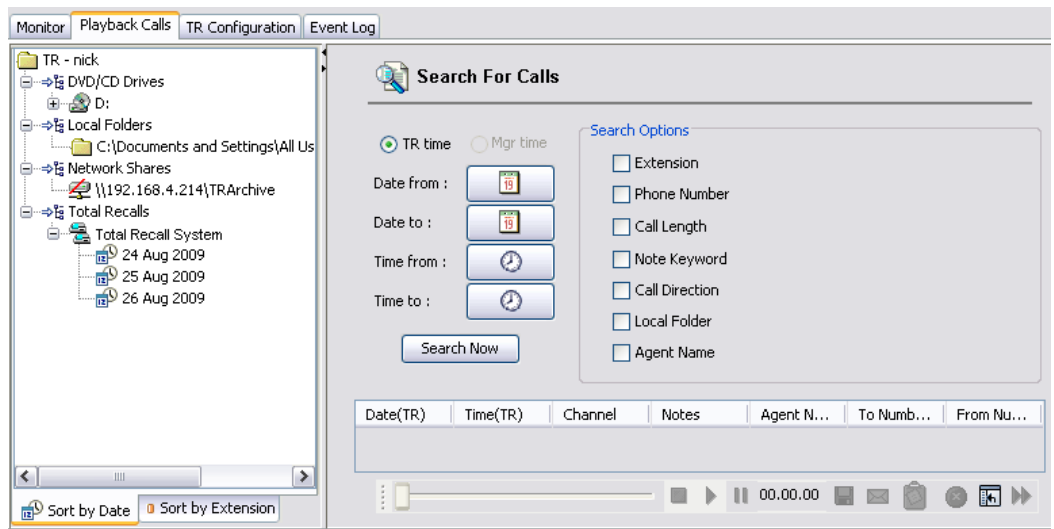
Monitor | Playback Calls | TR Configuration | Event Log

TR - nick
DVD/CD Drives
D:
Local Folders
C:\Documents and Settings\All Us
Network Shares
\\192.168.4.214\TRArchive
Total Recalls
Total Recall System
24 Aug 2009
25 Aug 2009
26 Aug 2009

Sort by Date | Sort by Extension

Search For Calls

TR time
Mgr time
Date from :
19
Date to :
19
Time from :
Time to :
Search Now

Search Options
Extension
Phone Number
Call Length
Note Keyword
Call Direction
Local Folder
Agent Name

| Date(TR) | Time(TR) | Channel | Notes | Agent N... | To Numb... | From Nu... |
|---|---|---|---|---|---|---|

00.00.00